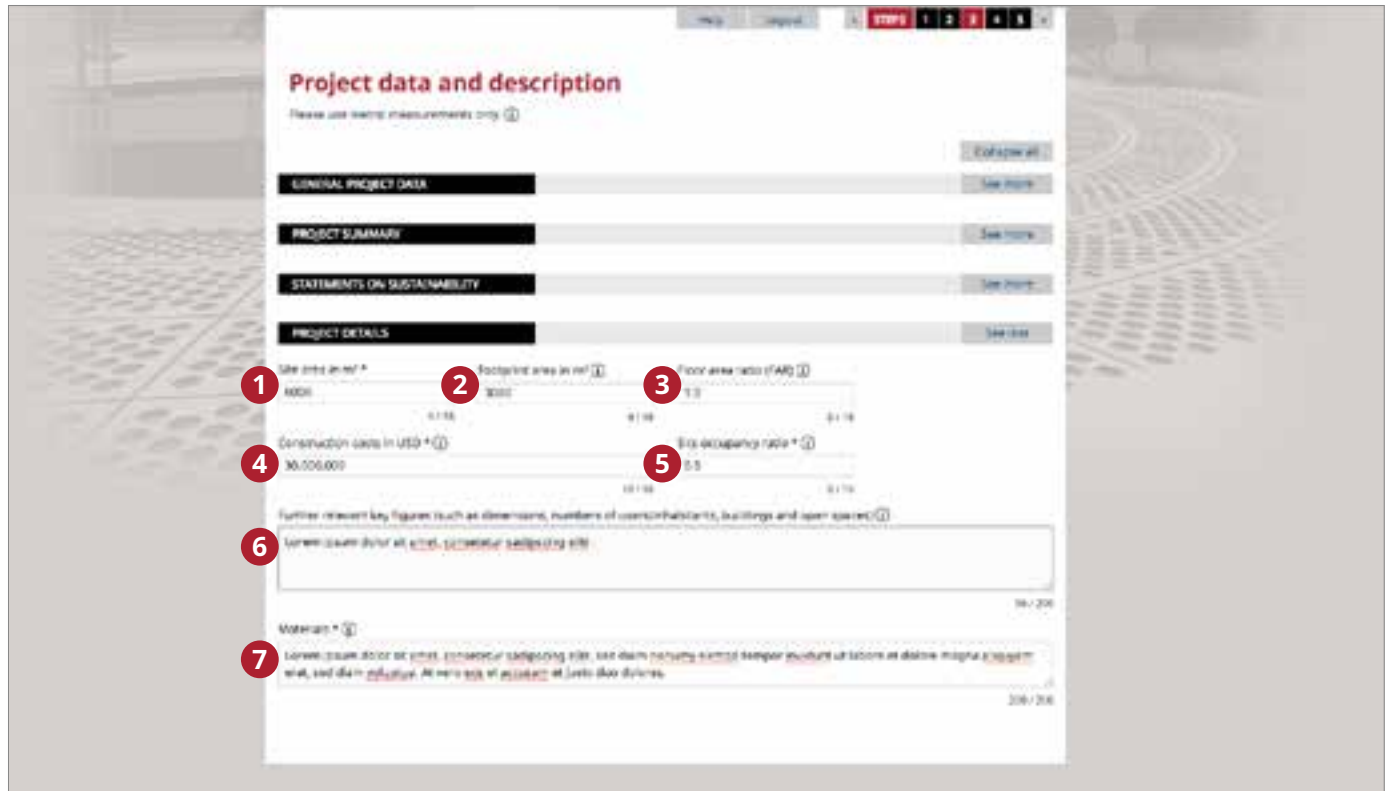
Help Logout < STEPS 1 2 3 4 5 >

Project data and description

Please use metric measurements only. ⓘ

Collapse all

GENERAL PROJECT DATA See more

PROJECT SUMMARY See more

STATEMENTS ON SUSTAINABILITY See more

PROJECT DETAILS See less

1 Site area in m² *
6000
4 / 16

2 Footprint area in m² ⓘ
3000
4 / 16

3 Floor area ratio (FAR) ⓘ
1.2
3 / 16

4 Construction costs in USD * ⓘ
36.000.000
10 / 16

5 Site occupancy ratio * ⓘ
0.5
3 / 16

Further relevant key figures (such as dimensions, numbers of users/inhabitants, buildings and open spaces) ⓘ

6 Lorem ipsum dolor sit amet, consetetur sadipscing elitr
56 / 200

Materials * ⓘ

7 Lorem ipsum dolor sit amet, consetetur sadipscing elitr, sed diam nonumy eirmod tempor invidunt ut labore et dolore magna aliquyam erat, sed diam voluptua. At vero eos et accusam et justo duo dolores.
200 / 200